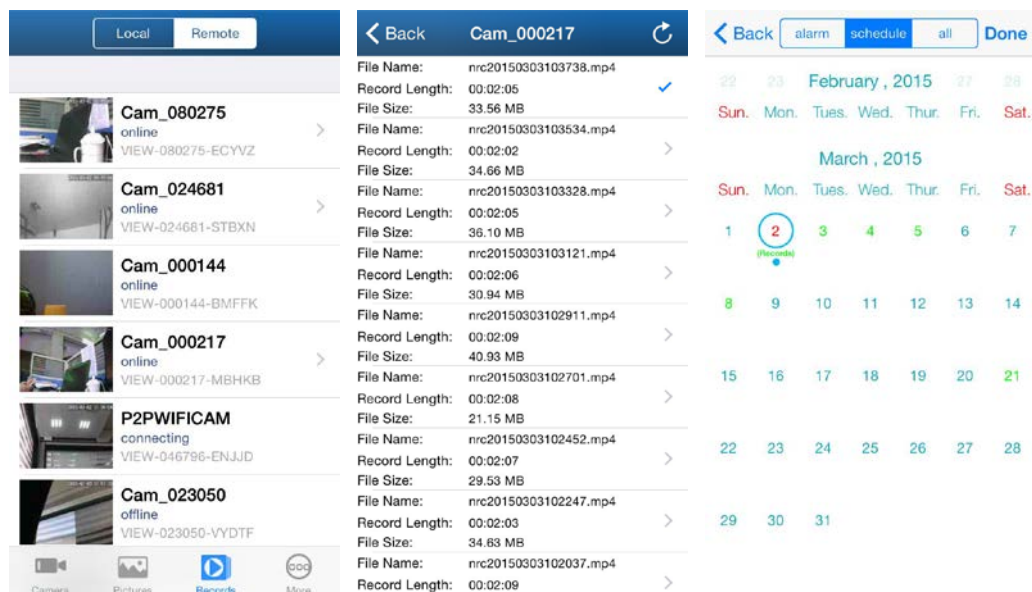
Local Remote

Cam_080275
online
VIEW-080275-ECYVZ

Cam_024681
online
VIEW-024681-STBXN

Cam_000144
online
VIEW-000144-BMFFK

Cam_000217
online
VIEW-000217-MBHKB

P2PWIFICAM
connecting
VIEW-046796-ENJJD

Cam_023050
offline
VIEW-023050-VYDTF

Camera Pictures Records More

Back Cam_000217

File Name: nrc20150303103738.mp4
Record Length: 00:02:05
File Size: 33.56 MB
File Name: nrc20150303103534.mp4
Record Length: 00:02:02
File Size: 34.66 MB
File Name: nrc20150303103328.mp4
Record Length: 00:02:05
File Size: 36.10 MB
File Name: nrc20150303103121.mp4
Record Length: 00:02:06
File Size: 30.94 MB
File Name: nrc20150303102911.mp4
Record Length: 00:02:09
File Size: 40.93 MB
File Name: nrc20150303102701.mp4
Record Length: 00:02:08
File Size: 21.15 MB
File Name: nrc20150303102452.mp4
Record Length: 00:02:07
File Size: 29.53 MB
File Name: nrc20150303102247.mp4
Record Length: 00:02:03
File Size: 34.63 MB
File Name: nrc20150303102037.mp4
Record Length: 00:02:09

Back alarm schedule all Done

22 23 February , 2015 27 28
Sun. Mon. Tues. Wed. Thur. Fri. Sat.

March , 2015
Sun. Mon. Tues. Wed. Thur. Fri. Sat.

| 1 | 2 (Records) | 3 | 4 | 5 | 6 | 7 |
|---|---|---|---|---|---|---|
| 8 | 9 | 10 | 11 | 12 | 13 | 14 |
| 15 | 16 | 17 | 18 | 19 | 20 | 21 |
| 22 | 23 | 24 | 25 | 26 | 27 | 28 |
| 29 | 30 | 31 | | | | |